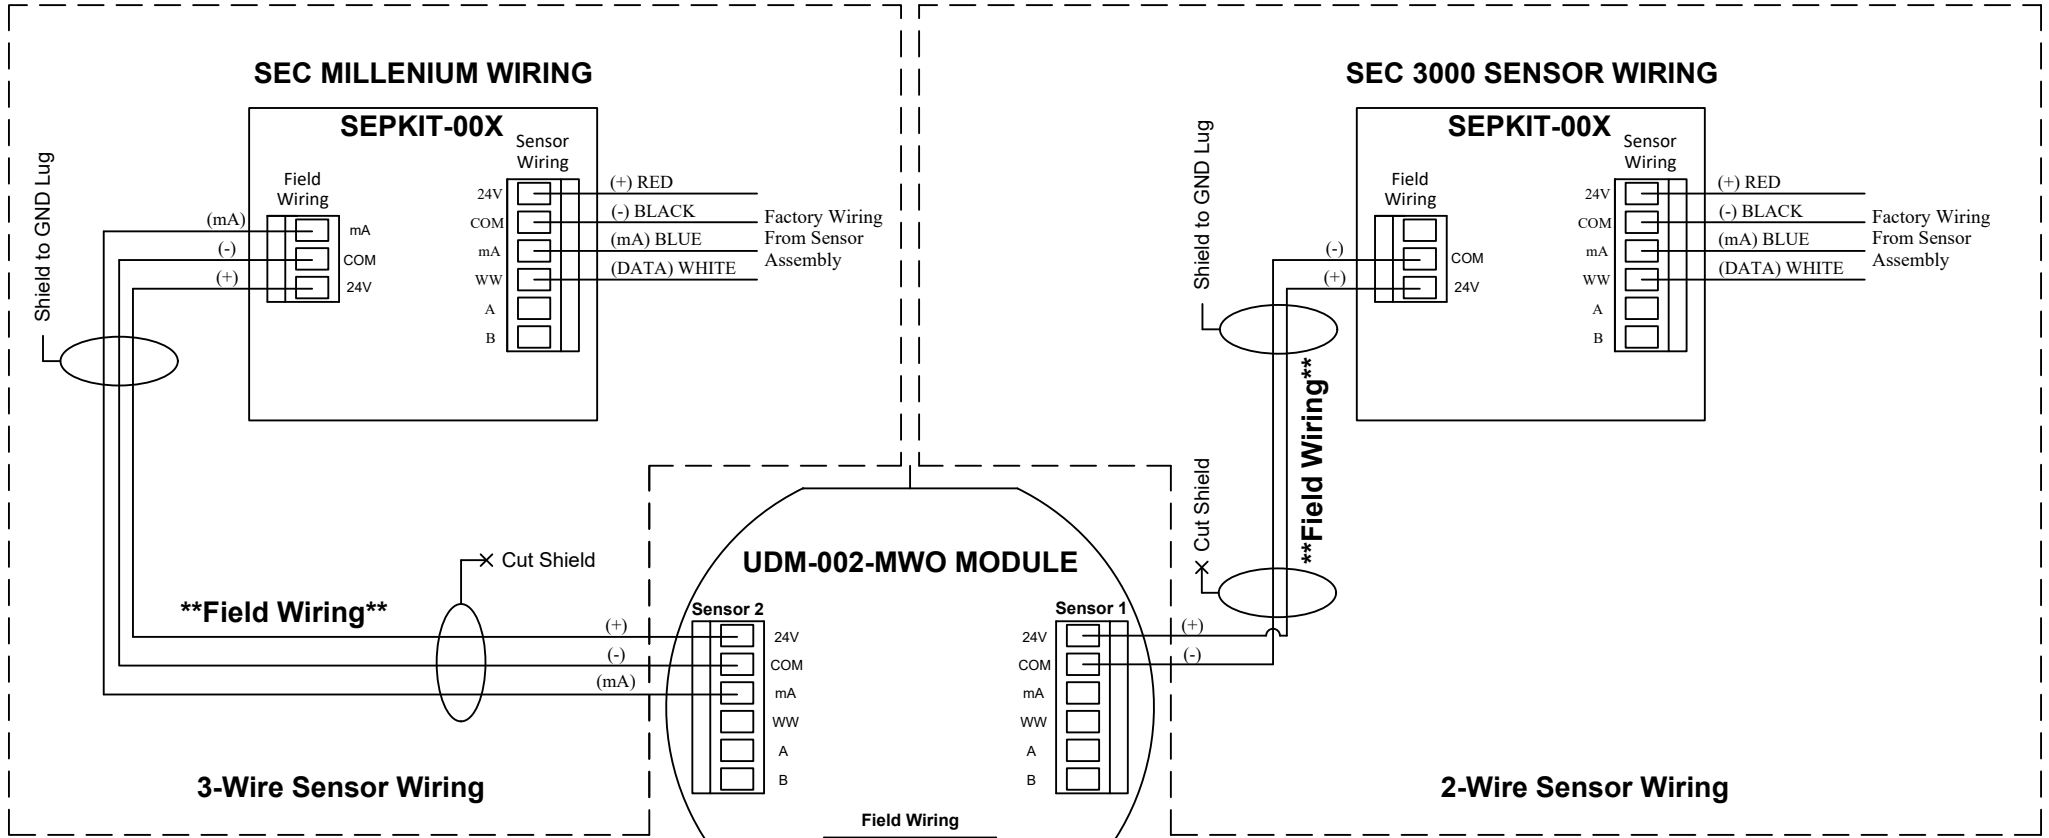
SEC MILLENIUM WIRING

SEPKIT-00X

Shield to GND Lug

Field Wiring

(mA)
(-)
(+)

mA
COM
24V

Sensor Wiring

24V
COM
mA
WW
A
B

(+) RED
(-) BLACK
(mA) BLUE
(DATA) WHITE

Factory Wiring From Sensor Assembly

Cut Shield

**Field Wiring**

(+)
(-)
(mA)

3-Wire Sensor Wiring

UDM-002-MWO MODULE

Sensor 2

24V
COM
mA
WW
A
B

Sensor 1

24V
COM
mA
WW
A
B

Field Wiring

(+)
(-)

SEC 3000 SENSOR WIRING

SEPKIT-00X

Shield to GND Lug

Field Wiring

(-)
(+)

COM
24V

Sensor Wiring

24V
COM
mA
WW
A
B

(+) RED
(-) BLACK
(mA) BLUE
(DATA) WHITE

Factory Wiring From Sensor Assembly

Cut Shield

**Field Wiring**

2-Wire Sensor Wiring